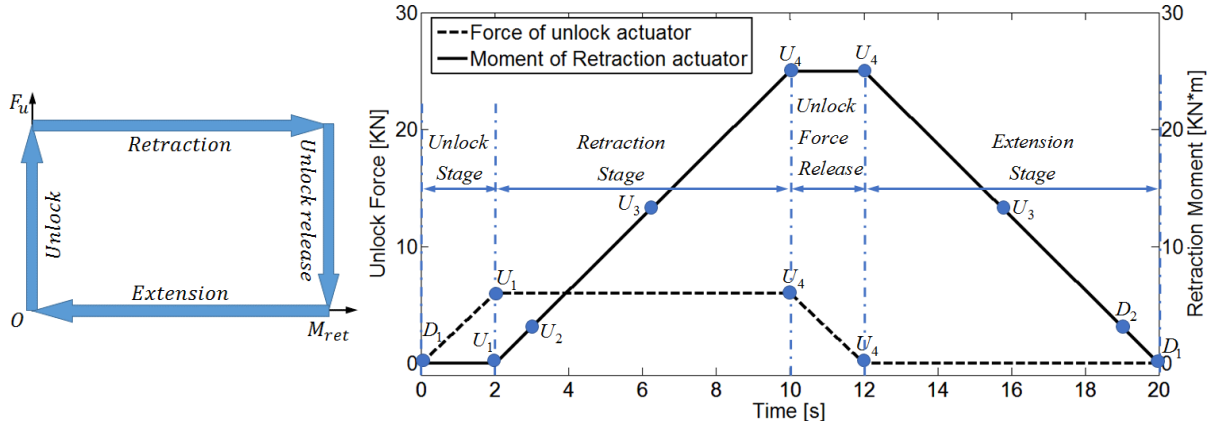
$F_u$

Retraction

Unlock release

Unlock

Extension

$O$

$M_{ret}$

Force of unlock actuator
Moment of Retraction actuator

Unlock Stage

Retraction Stage

Unlock Force Release

Extension Stage

$U_4$ $U_4$

$U_3$ $U_3$

$U_1$ $U_4$

$D_1$ $U_2$ $D_2$

$U_1$ $U_4$ $D_1$

30
20
10
0

Unlock Force [KN]

0 2 4 6 8 10 12 14 16 18 20

Time [s]

30
20
10
0

Retraction Moment [KN*m]